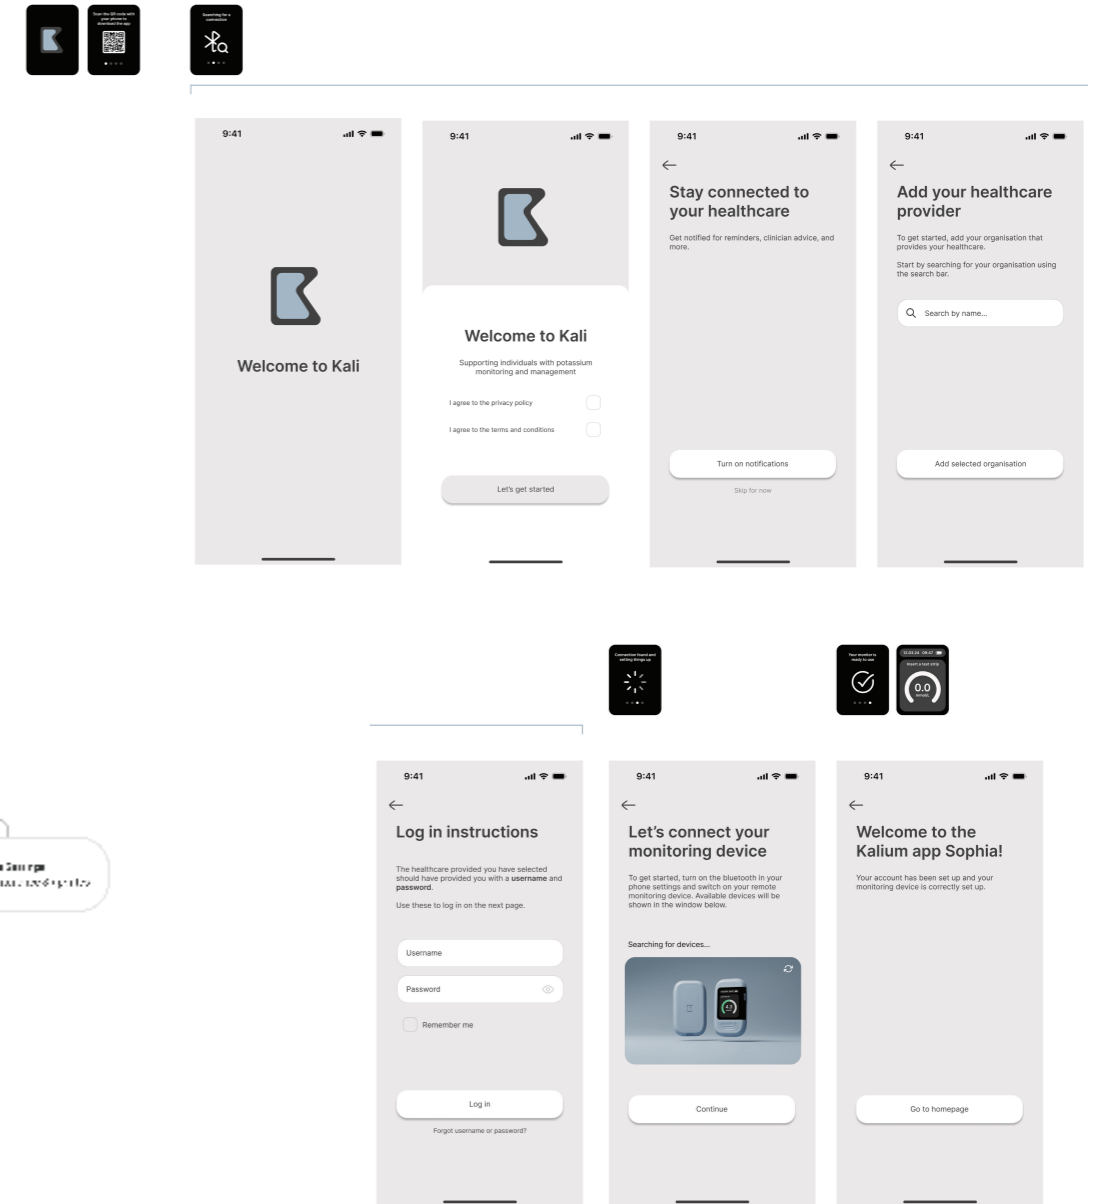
Scan the QR code with your phone to download the app

Searching for a connection

9:41

Welcome to Kali

9:41

Welcome to Kali

Supporting individuals with potassium monitoring and management

I agree to the privacy policy

I agree to the terms and conditions

Let's get started

9:41

←

Stay connected to your healthcare

Get notified for reminders, clinician advice, and more.

Turn on notifications

Skip for now

9:41

←

Add your healthcare provider

To get started, add your organisation that provides your healthcare.

Start by searching for your organisation using the search bar.

Search by name...

Add selected organisation

Connection found and setting things up

Your monitor is ready to use

Insert a test strip

0.0

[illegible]

9:41

←

Log in instructions

The healthcare provided you have selected should have provided you with a **username** and **password**.

Use these to log in on the next page.

Username

Password

Remember me

Log in

Forgot username or password?

9:41

←

Let's connect your monitoring device

To get started, turn on the bluetooth in your phone settings and switch on your remote monitoring device. Available devices will be shown in the window below.

Searching for devices...

Continue

9:41

←

Welcome to the Kalium app Sophia!

Your account has been set up and your monitoring device is correctly set up.

Go to homepage